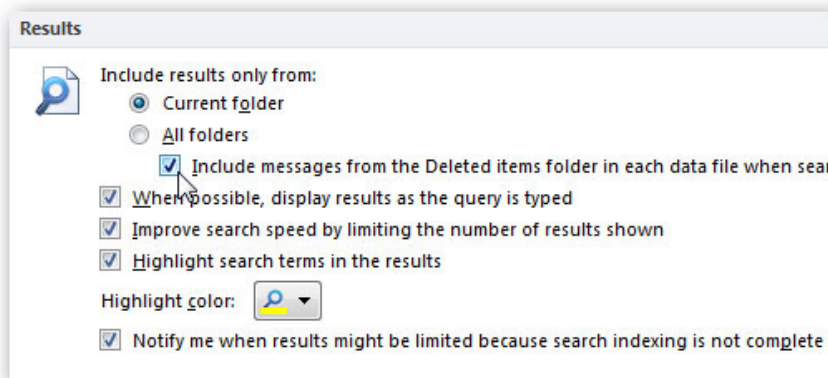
Results

Include results only from:

Current folder

All folders

Include messages from the Deleted items folder in each data file when sear

When possible, display results as the query is typed

Improve search speed by limiting the number of results shown

Highlight search terms in the results

Highlight color:

Notify me when results might be limited because search indexing is not complete